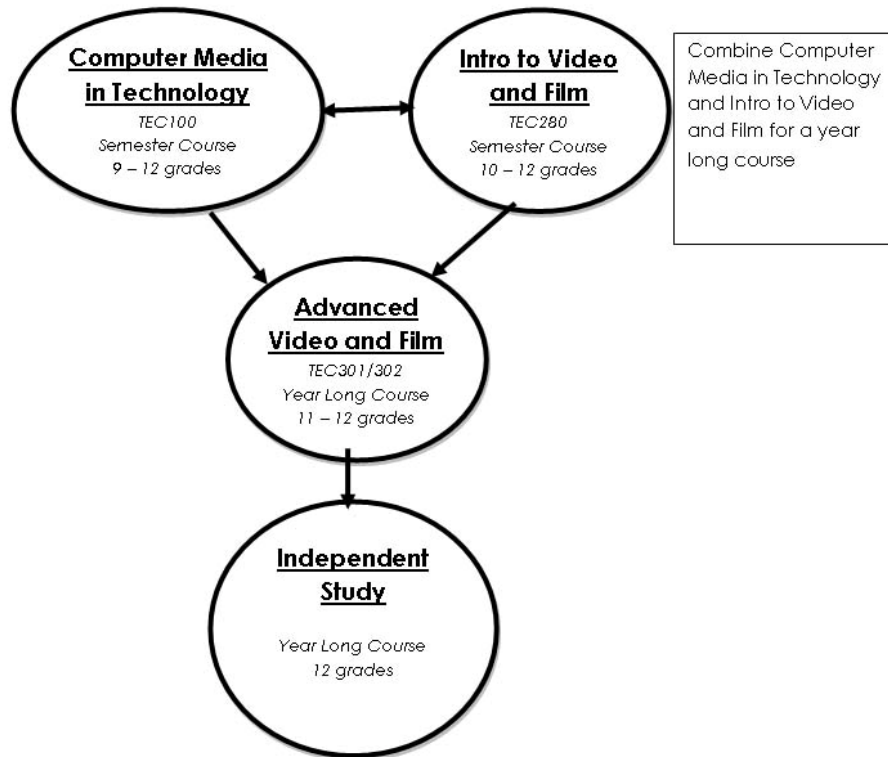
Computer Media in Technology
TEC100
Semester Course
9 – 12 grades

Intro to Video and Film
TEC280
Semester Course
10 – 12 grades

Combine Computer Media in Technology and Intro to Video and Film for a year long course

Advanced Video and Film
TEC301/302
Year Long Course
11 – 12 grades

Independent Study
Year Long Course
12 grades